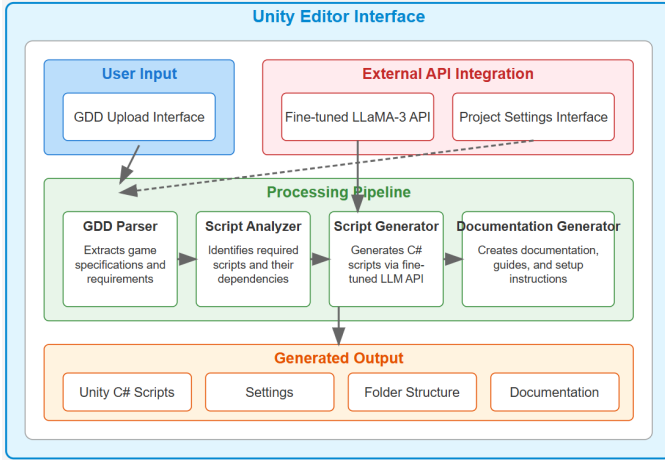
Unity Editor Interface

User Input

GDD Upload Interface

External API Integration

Fine-tuned LLaMA-3 API

Project Settings Interface

Processing Pipeline

GDD Parser

Extracts game specifications and requirements

Script Analyzer

Identifies required scripts and their dependencies

Script Generator

Generates C# scripts via fine-tuned LLM API

Documentation Generator

Creates documentation, guides, and setup instructions

Generated Output

Unity C# Scripts

Settings

Folder Structure

Documentation